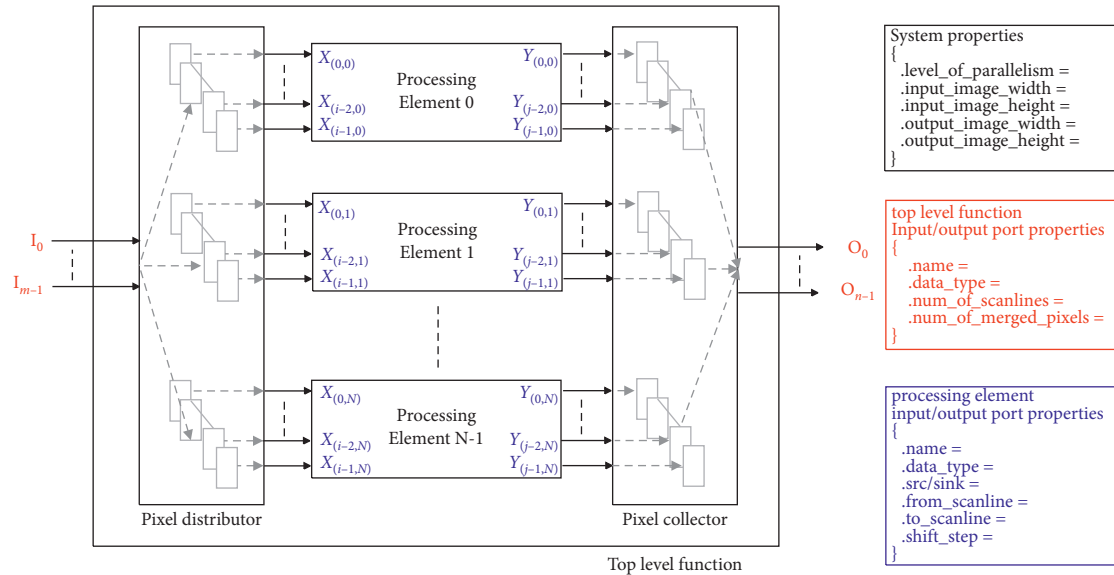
$I_0$
$I_{m-1}$

Pixel distributor

$X_{(0,0)}$
$X_{(i-2,0)}$
$X_{(i-1,0)}$
Processing Element 0
$Y_{(0,0)}$
$Y_{(j-2,0)}$
$Y_{(j-1,0)}$

$X_{(0,1)}$
$X_{(i-2,1)}$
$X_{(i-1,1)}$
Processing Element 1
$Y_{(0,1)}$
$Y_{(j-2,1)}$
$Y_{(j-1,1)}$

$X_{(0,N)}$
$X_{(i-2,N)}$
$X_{(i-1,N)}$
Processing Element N-1
$Y_{(0,N)}$
$Y_{(j-2,N)}$
$Y_{(j-1,N)}$

Pixel collector

Top level function

$O_0$
$O_{n-1}$

System properties
{
.level_of_parallelism =
.input_image_width =
.input_image_height =
.output_image_width =
.output_image_height =
}

top level function
Input/output port properties
{
.name =
.data_type =
.num_of_scanlines =
.num_of_merged_pixels =
}

processing element
input/output port properties
{
.name =
.data_type =
.src/sink =
.from_scanline =
.to_scanline =
.shift_step =
}